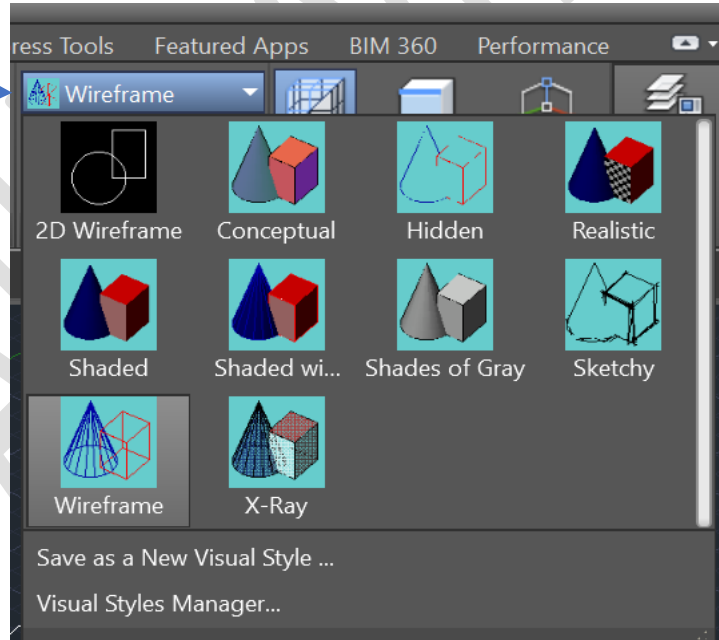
ress Tools Featured Apps BIM 360 Performance

Wireframe

2D Wireframe
Conceptual
Hidden
Realistic
Shaded
Shaded wi...
Shades of Gray
Sketchy
Wireframe
X-Ray

Save as a New Visual Style ...
Visual Styles Manager...